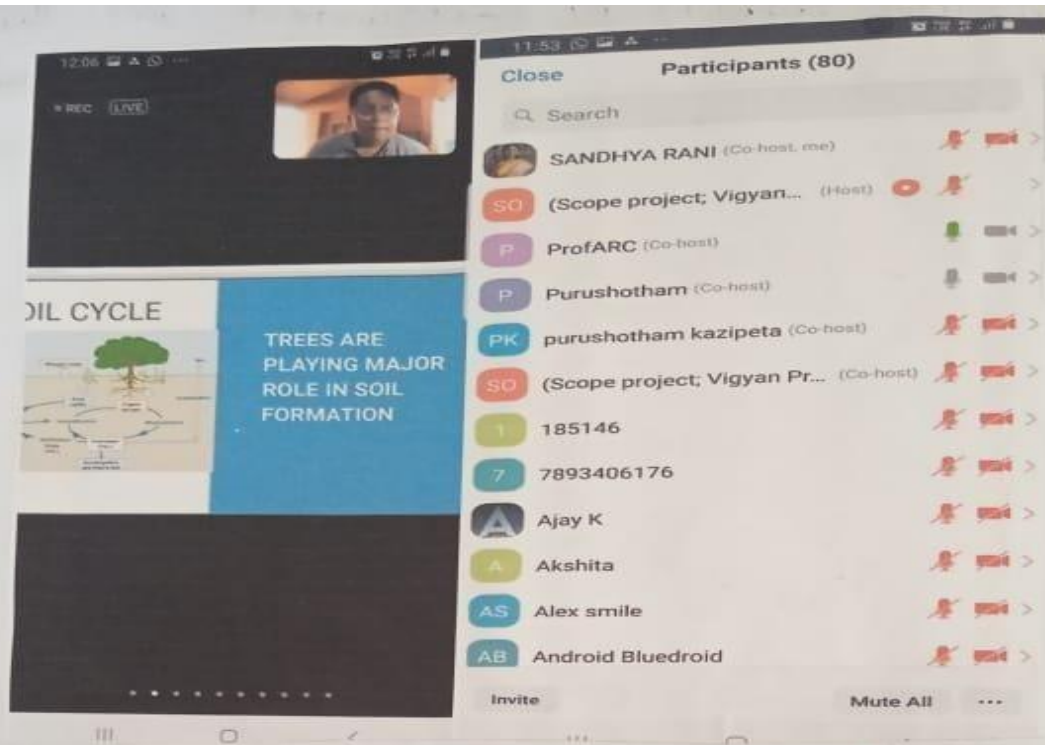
12:06

REC LIVE

OIL CYCLE

TREES ARE PLAYING MAJOR ROLE IN SOIL FORMATION

11:53

Close

Participants (80)

Search

SANDHYA RANI (Co-host, me)

SO (Scope project; Vigyan... (Host)

P ProfARC (Co-host)

P Purushotham (Co-host)

PK purushotham kazipeta (Co-host)

SO (Scope project; Vigyan Pr... (Co-host)

1 185146

7 7893406176

A Ajay K

A Akshita

AS Alex smile

AB Android Bluedroid

Invite

Mute All

...